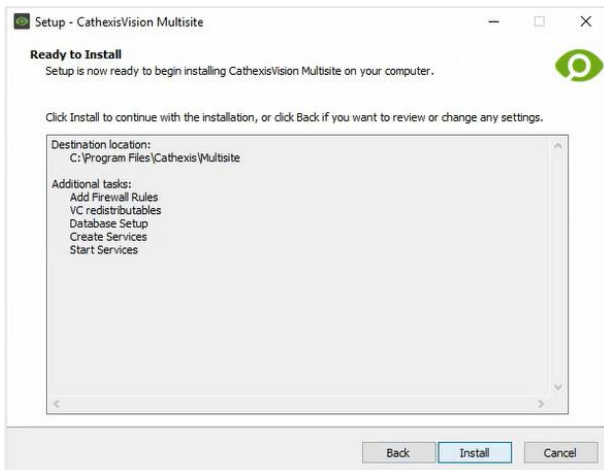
Setup - CathexisVision Multisite

Ready to Install
Setup is now ready to begin installing CathexisVision Multisite on your computer.

Click Install to continue with the installation, or click Back if you want to review or change any settings.

Destination location:
C:\Program Files\Cathexis\Multisite

Additional tasks:
Add Firewall Rules
VC redistributables
Database Setup
Create Services
Start Services

Back
Install
Cancel